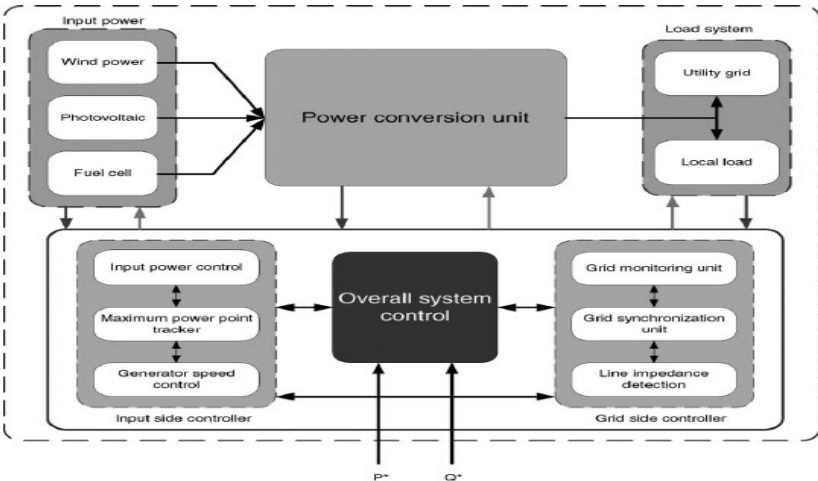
Input power

Wind power

Photovoltaic

Fuel cell

Power conversion unit

Load system

Utility grid

Local load

Input power control

Maximum power point tracker

Generator speed control

Input side controller

Overall system control

Grid monitoring unit

Grid synchronization unit

Line impedance detection

Grid side controller

P*

Q*